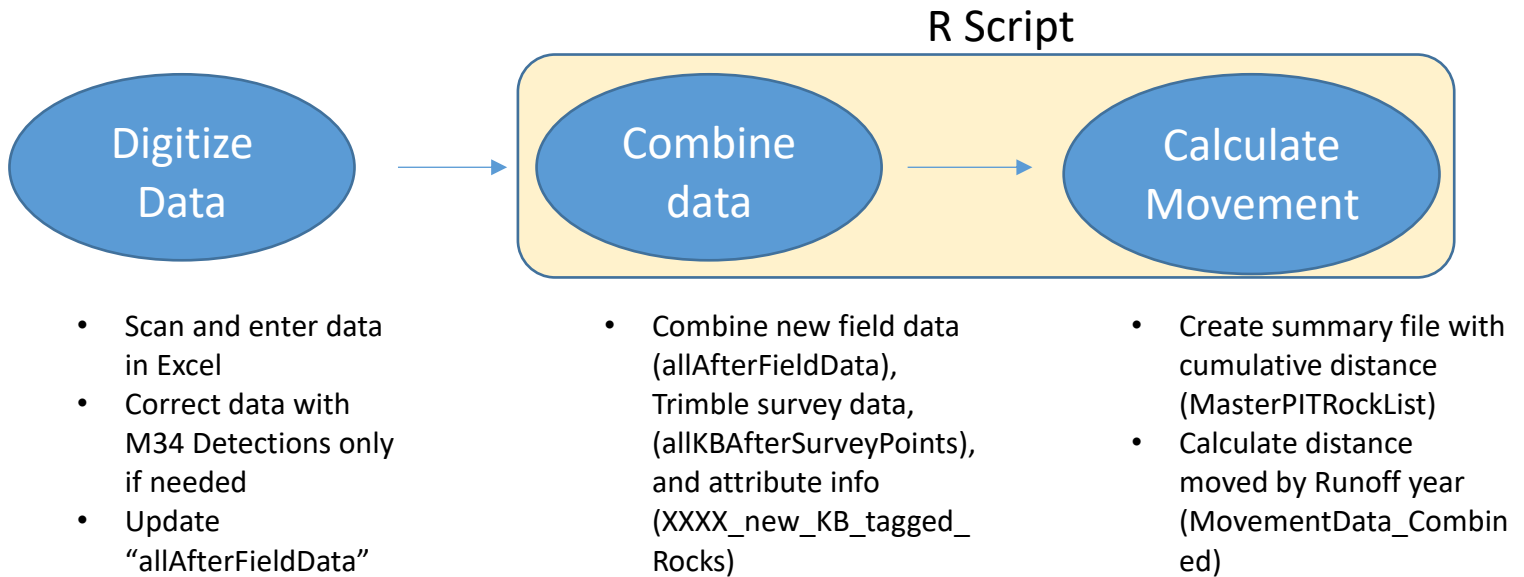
R Script

Digitize Data

Combine data

Calculate Movement

- Scan and enter data in Excel
- Correct data with M34 Detections only if needed
- Update "allAfterFieldData"

- Combine new field data (allAfterFieldData), Trimble survey data, (allKBAfterSurveyPoints), and attribute info (XXXX_new_KB_tagged_Rocks)

- Create summary file with cumulative distance (MasterPITRockList)
- Calculate distance moved by Runoff year (MovementData_Combined)